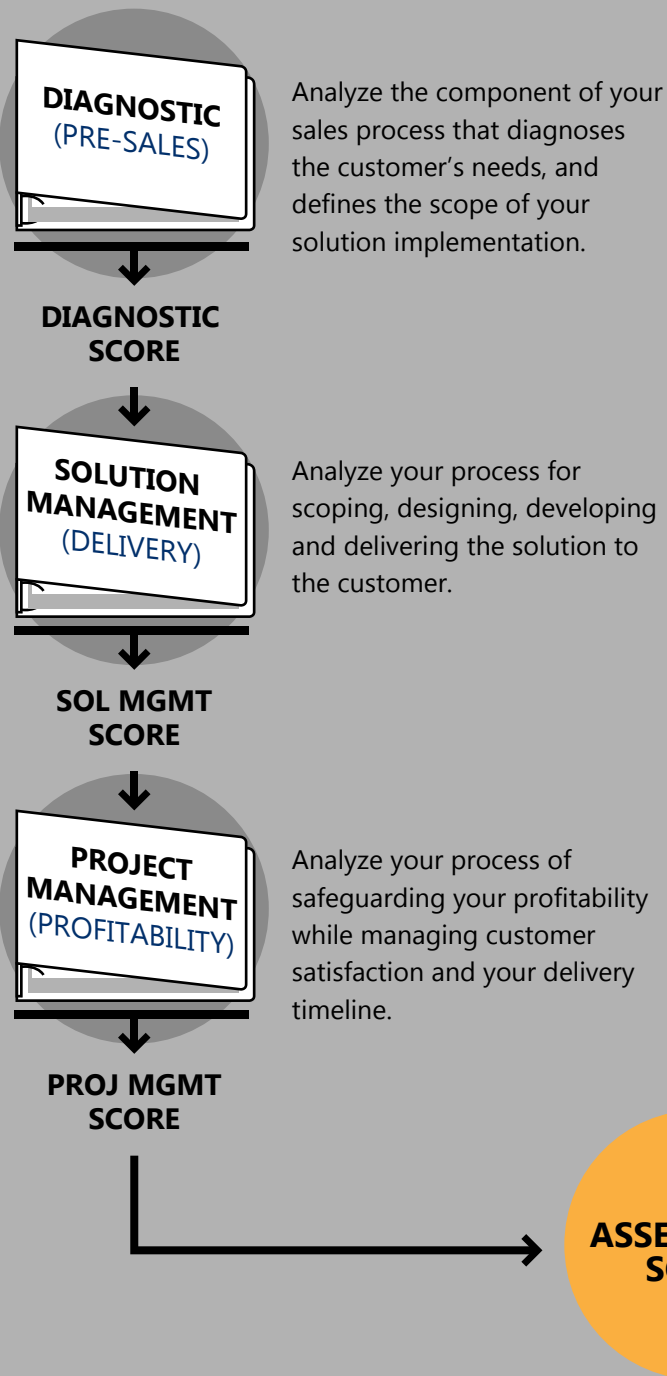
DIAGNOSTIC
(PRE-SALES)

Analyze the component of your sales process that diagnoses the customer's needs, and defines the scope of your solution implementation.

DIAGNOSTIC SCORE

SOLUTION MANAGEMENT
(DELIVERY)

Analyze your process for scoping, designing, developing and delivering the solution to the customer.

SOL MGMT SCORE

PROJECT MANAGEMENT
(PROFITABILITY)

Analyze your process of safeguarding your profitability while managing customer satisfaction and your delivery timeline.

PROJ MGMT SCORE

ASSE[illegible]
SC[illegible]